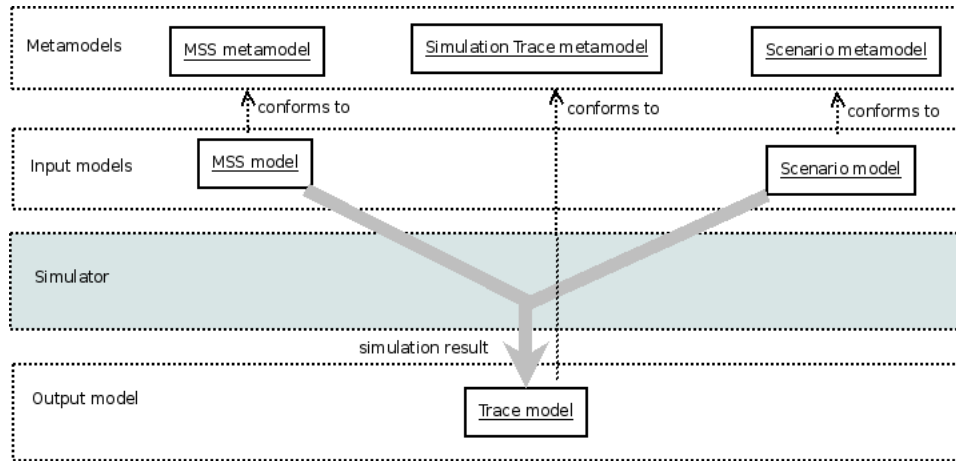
Metamodels

MSS metamodel

Simulation Trace metamodel

Scenario metamodel

conforms to

conforms to

conforms to

Input models

MSS model

Scenario model

Simulator

simulation result

Output model

Trace model